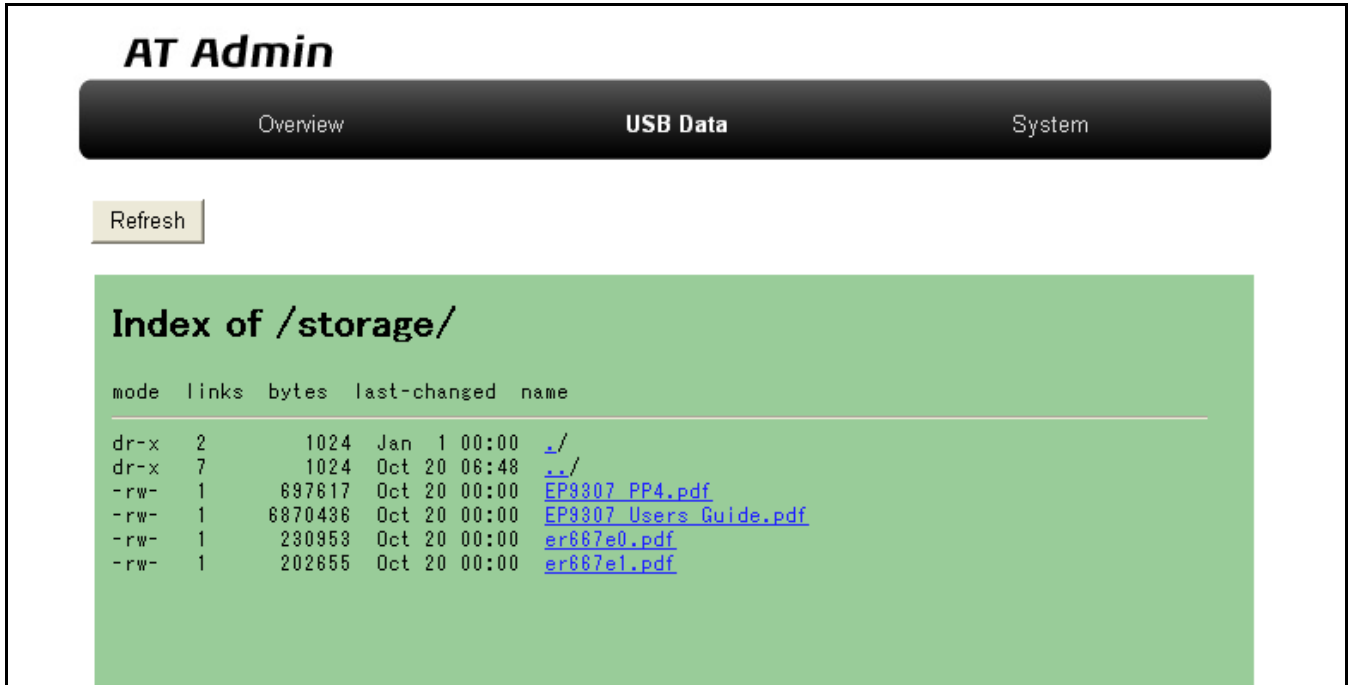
AT Admin

Overview USB Data System

Refresh

Index of /storage/

| mode | links | bytes | last-changed | name |
|---|---|---|---|---|
| dr-x | 2 | 1024 | Jan 1 00:00 | ./ |
| dr-x | 7 | 1024 | Oct 20 06:48 | ../ |
| -rw- | 1 | 697617 | Oct 20 00:00 | EP9307 PP4.pdf |
| -rw- | 1 | 6870436 | Oct 20 00:00 | EP9307 Users Guide.pdf |
| -rw- | 1 | 230953 | Oct 20 00:00 | er667e0.pdf |
| -rw- | 1 | 202655 | Oct 20 00:00 | er667e1.pdf |